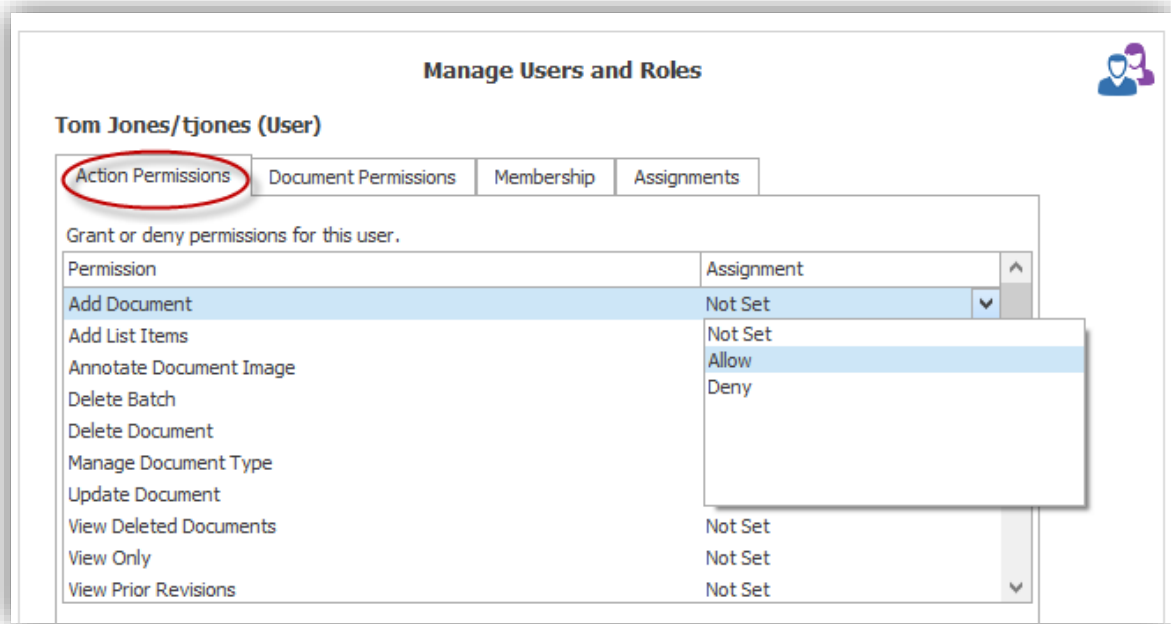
Manage Users and Roles

Tom Jones/tjones (User)

Action Permissions | Document Permissions | Membership | Assignments

Grant or deny permissions for this user.

| Permission | Assignment |
|---|---|
| Add Document | Not Set |
| Add List Items | |
| Annotate Document Image | |
| Delete Batch | |
| Delete Document | |
| Manage Document Type | |
| Update Document | |
| View Deleted Documents | Not Set |
| View Only | Not Set |
| View Prior Revisions | Not Set |

Not Set
Allow
Deny